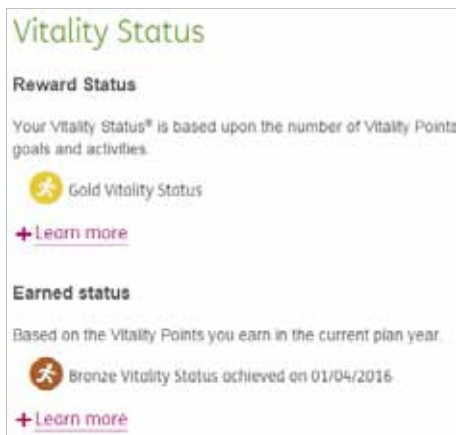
Vitality Status

Reward Status

Your Vitality Status® is based upon the number of Vitality Points goals and activities.

Gold Vitality Status

+ Learn more

Earned status

Based on the Vitality Points you earn in the current plan year.

Bronze Vitality Status achieved on 01/04/2016

+ Learn more